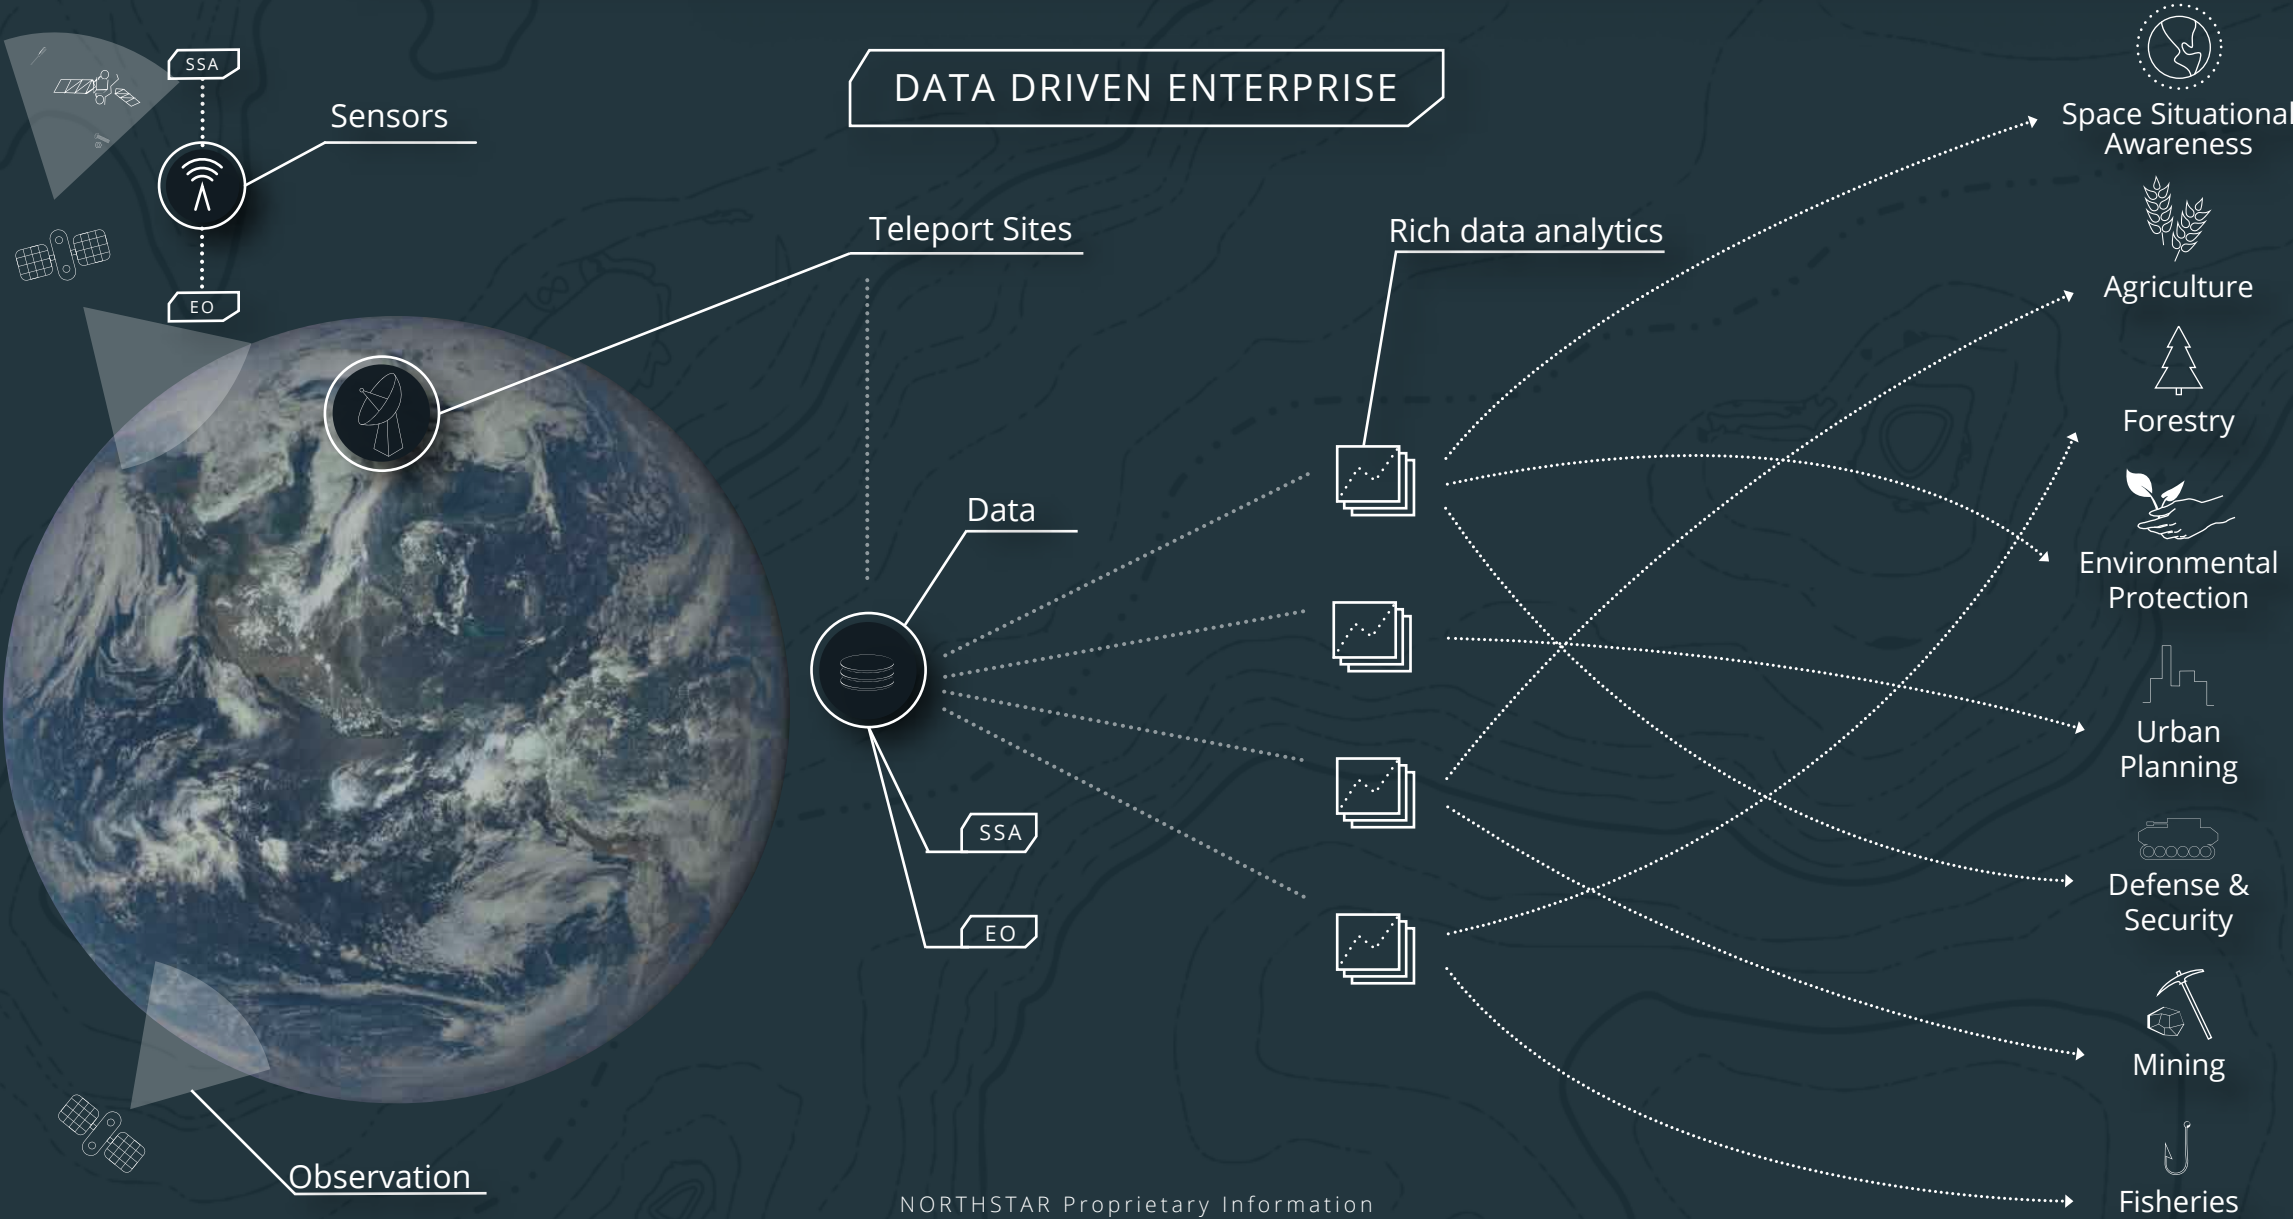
SSA

Sensors

EO

DATA DRIVEN ENTERPRISE

Teleport Sites

Rich data analytics

Data

SSA

EO

Observation

Space Situational Awareness

Agriculture

Forestry

Environmental Protection

Urban Planning

Defense & Security

Mining

Fisheries

NORTHSTAR Proprietary Information